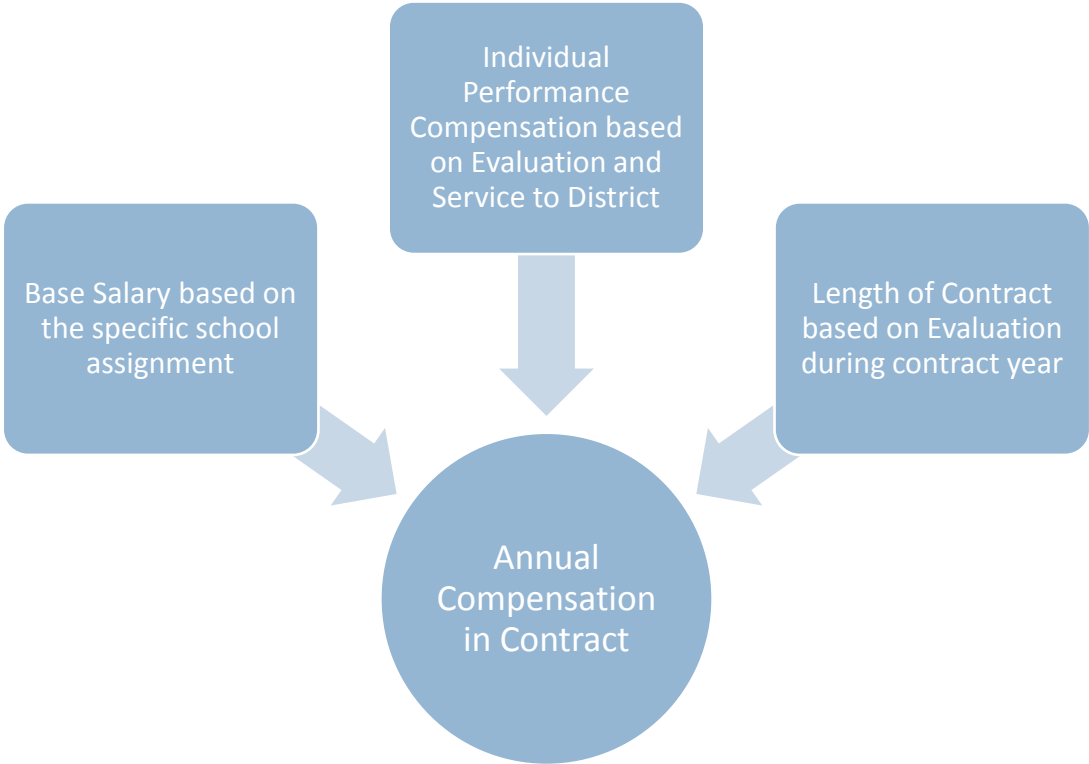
Individual Performance Compensation based on Evaluation and Service to District

Base Salary based on the specific school assignment

Length of Contract based on Evaluation during contract year

Annual Compensation in Contract